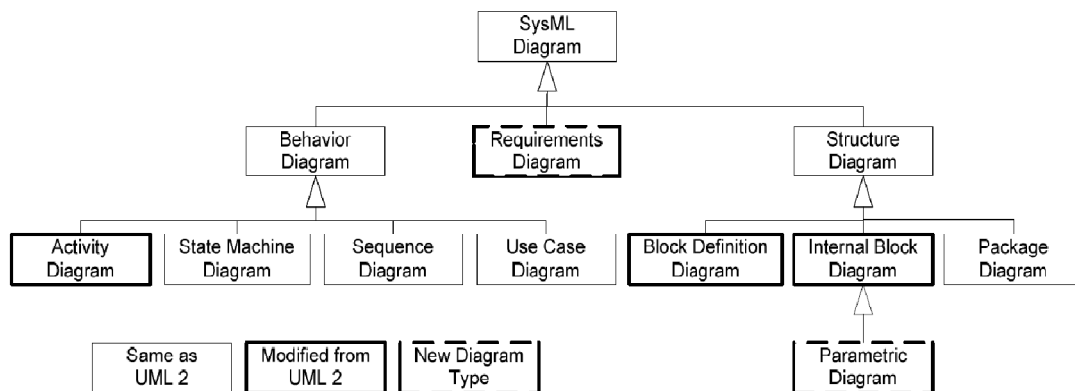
SysML Diagram

Behavior Diagram

Requirements Diagram

Structure Diagram

Activity Diagram

State Machine Diagram

Sequence Diagram

Use Case Diagram

Block Definition Diagram

Internal Block Diagram

Package Diagram

Same as UML 2

Modified from UML 2

New Diagram Type

Parametric Diagram